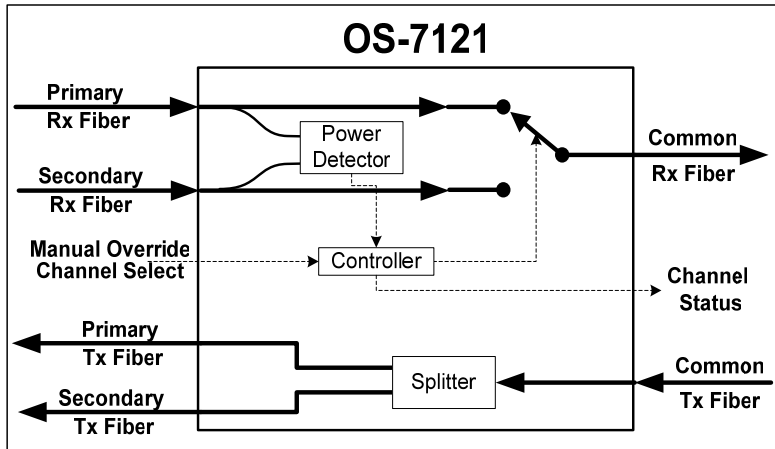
OS-7121

Primary
Rx Fiber

Power
Detector

Common
Rx Fiber

Secondary
Rx Fiber

Manual Override
Channel Select

Controller

Channel
Status

Primary
Tx Fiber

Splitter

Common
Tx Fiber

Secondary
Tx Fiber